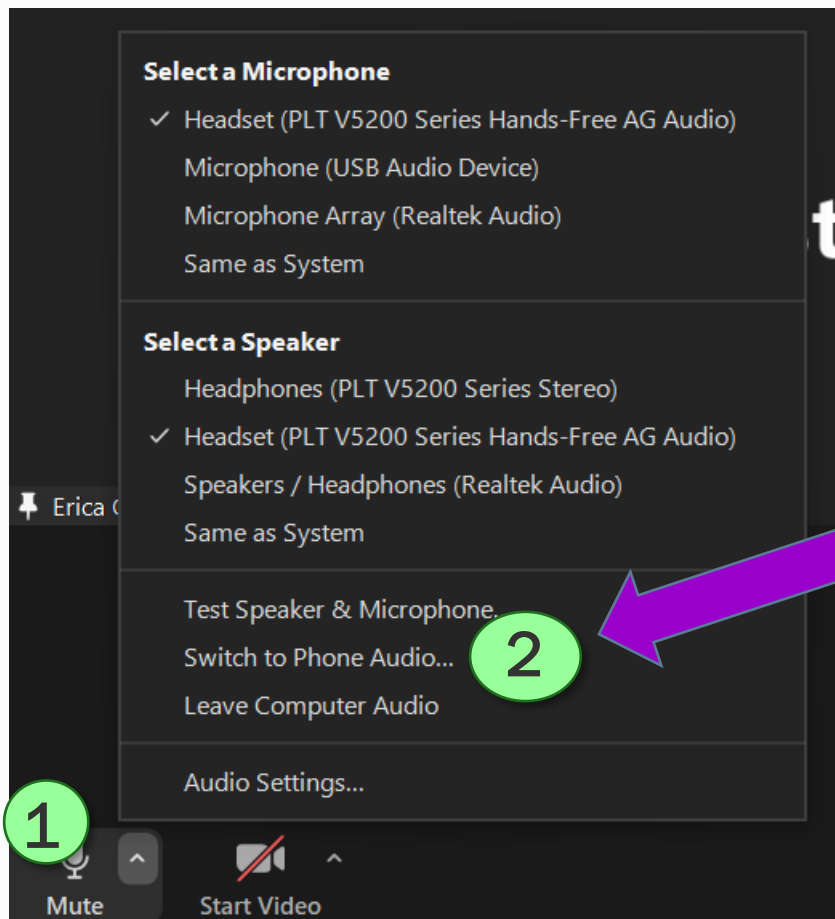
Select a Microphone
✓ Headset (PLT V5200 Series Hands-Free AG Audio)
Microphone (USB Audio Device)
Microphone Array (Realtek Audio)
Same as System

Select a Speaker
Headphones (PLT V5200 Series Stereo)
✓ Headset (PLT V5200 Series Hands-Free AG Audio)
Speakers / Headphones (Realtek Audio)
Same as System

Test Speaker & Microphone...
Switch to Phone Audio...
Leave Computer Audio

Audio Settings...

t

Erica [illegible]

2

1

Mute

Start Video